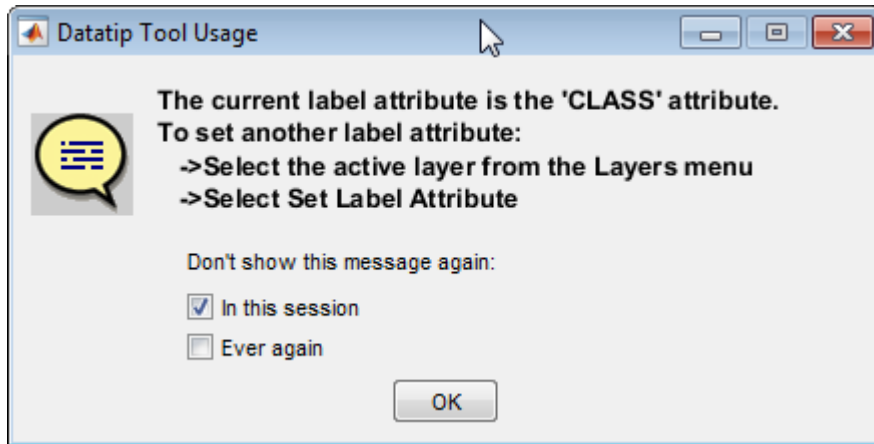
Datatip Tool Usage

The current label attribute is the 'CLASS' attribute.
To set another label attribute:
->Select the active layer from the Layers menu
->Select Set Label Attribute

Don't show this message again:

In this session

Ever again

OK